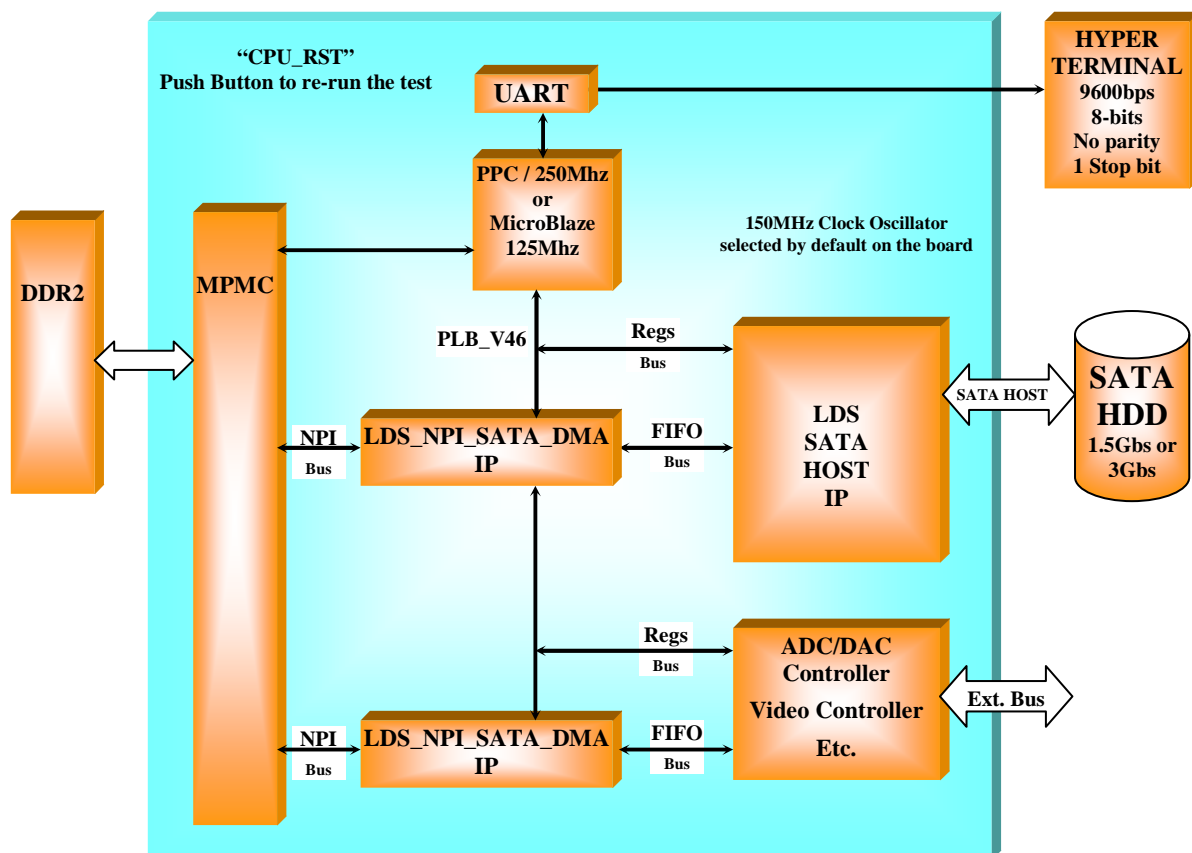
"CPU_RST"
Push Button to re-run the test

UART

HYPER TERMINAL
9600bps
8-bits
No parity
1 Stop bit

PPC / 250Mhz
or
MicroBlaze
125Mhz

150MHz Clock Oscillator
selected by default on the board

DDR2

MPMC

PLB_V46

Regs
Bus

LDS
SATA
HOST
IP

SATA HOST

SATA
HDD
1.5Gbs or
3Gbs

NPI
Bus

LDS_NPI_SATA_DMA
IP

FIFO
Bus

Regs
Bus

ADC/DAC
Controller
Video Controller
Etc.

Ext. Bus

NPI
Bus

LDS_NPI_SATA_DMA
IP

FIFO
Bus